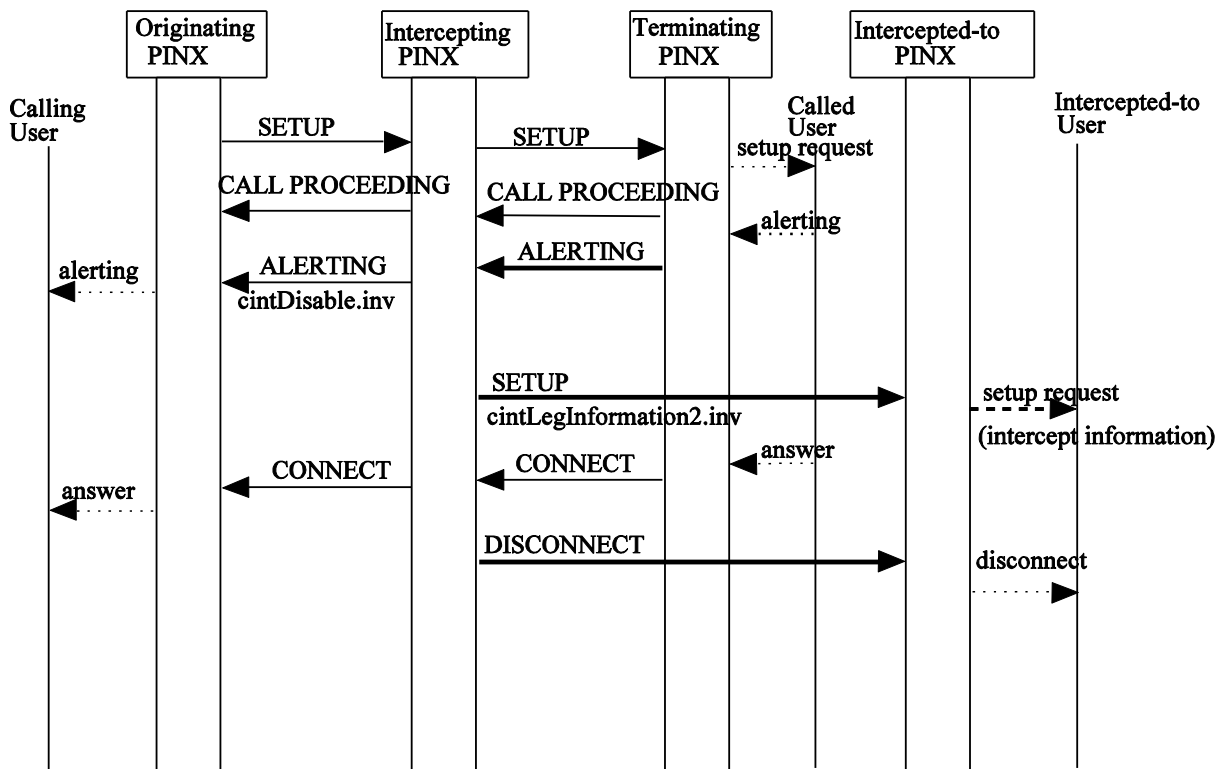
Originating PINX

Intercepting PINX

Terminating PINX

Intercepted-to PINX

Calling User

Called User

Intercepted-to User

SETUP

SETUP

setup request

CALL PROCEEDING

CALL PROCEEDING

alerting

ALERTING

alerting

ALERTING

cintDisable.inv

SETUP

cintLegInformation2.inv

setup request

(intercept information)

answer

CONNECT

CONNECT

answer

DISCONNECT

disconnect